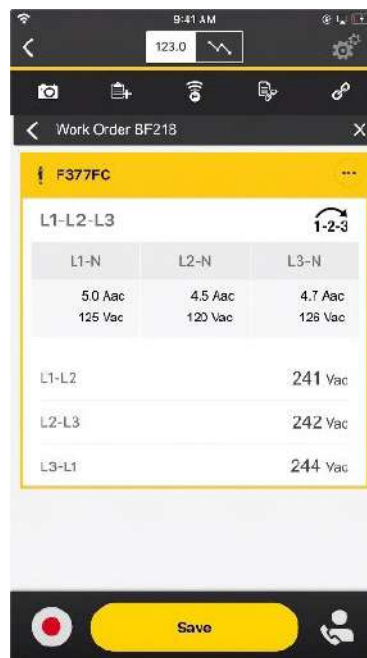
9:41 AM

123.0

Work Order BF218

F377FC

L1-L2-L3

1-2-3

| L1-N | L2-N | L3-N |
|---|---|---|
| 5.0 Aac<br>125 Vac | 4.5 Aac<br>120 Vac | 4.7 Aac<br>126 Vac |

L1-L2 241 Vac

L2-L3 242 Vac

L3-L1 244 Vac

Save